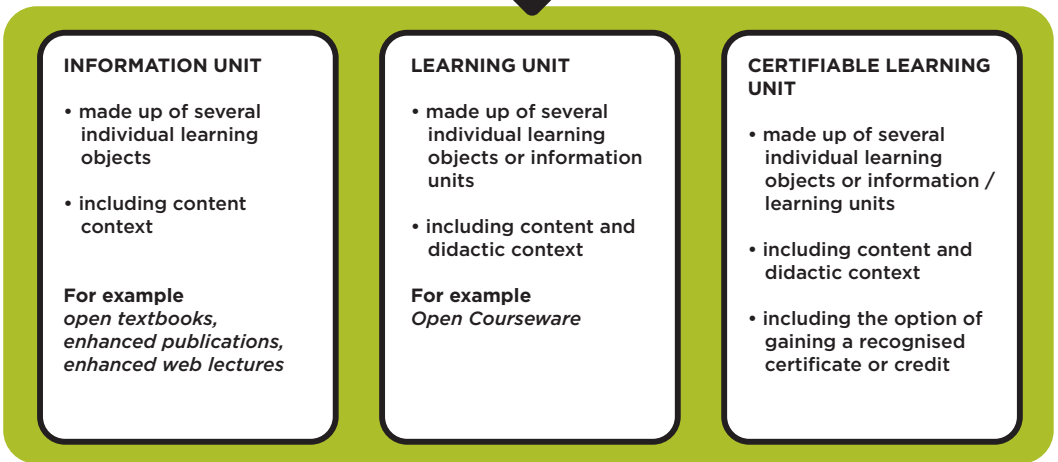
INFORMATION UNIT

• made up of several individual learning objects

• including content context

For example
*open textbooks, enhanced publications, enhanced web lectures*

LEARNING UNIT

• made up of several individual learning objects or information units

• including content and didactic context

For example
*Open Courseware*

CERTIFIABLE LEARNING UNIT

• made up of several individual learning objects or information / learning units

• including content and didactic context

• including the option of gaining a recognised certificate or credit